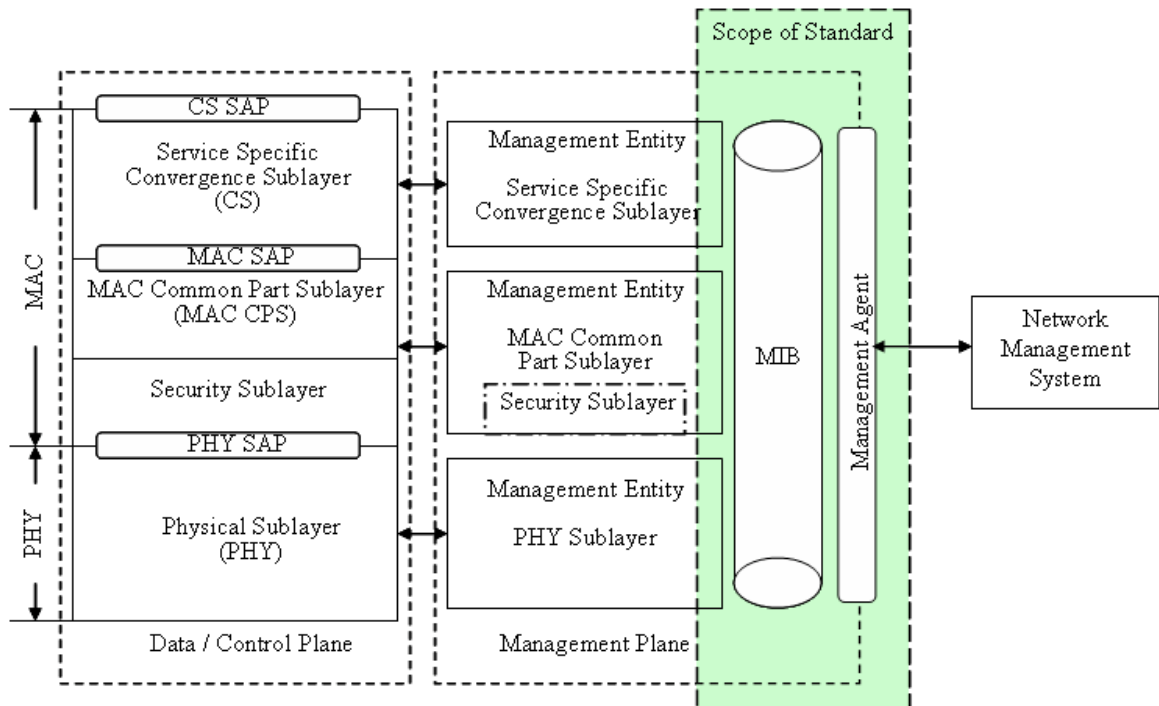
Scope of Standard

MAC

CS SAP

Service Specific Convergence Sublayer (CS)

MAC SAP

MAC Common Part Sublayer (MAC CPS)

Security Sublayer

PHY

PHY SAP

Physical Sublayer (PHY)

Data / Control Plane

Management Entity

Service Specific Convergence Sublayer

Management Entity

MAC Common Part Sublayer

Security Sublayer

Management Entity

PHY Sublayer

Management Plane

MIB

Management Agent

Network Management System